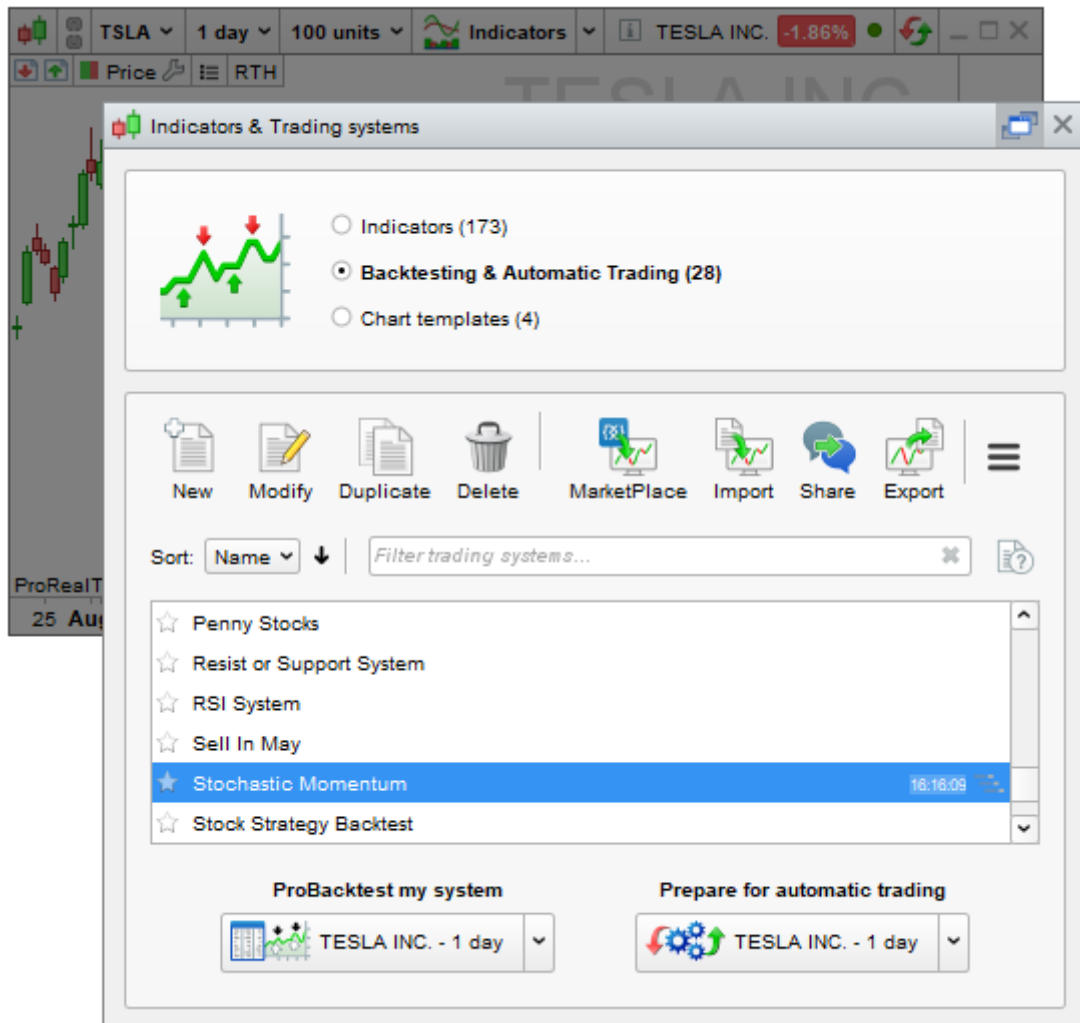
TSLA 1 day 100 units Indicators TESLA INC. -1.86%

Price RTH

ProRealT
25 Au

Indicators & Trading systems

Indicators (173)
Backtesting & Automatic Trading (28)
Chart templates (4)

New Modify Duplicate Delete MarketPlace Import Share Export

Sort: Name

Filter trading systems...

Penny Stocks
Resist or Support System
RSI System
Sell In May
Stochastic Momentum 16:16:09
Stock Strategy Backtest

ProBacktest my system
TESLA INC. - 1 day

Prepare for automatic trading
TESLA INC. - 1 day